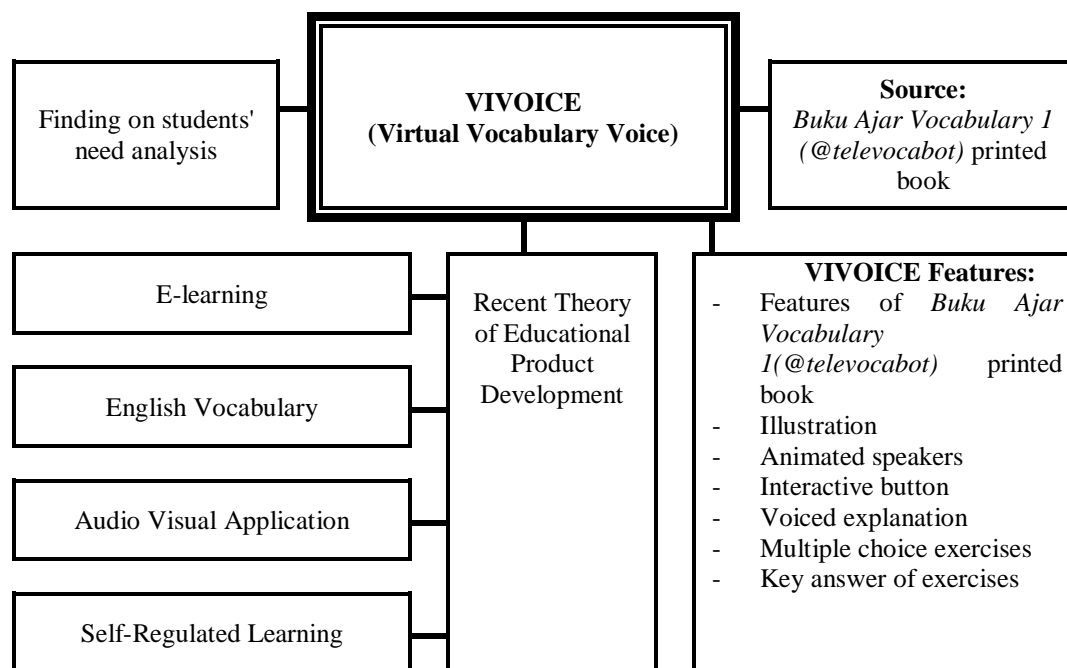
Finding on students' need analysis

VIVOICE
(Virtual Vocabulary Voice)

Source:
*Buku Ajar Vocabulary 1 (@televocabot)* printed book

E-learning

English Vocabulary

Audio Visual Application

Self-Regulated Learning

Recent Theory of Educational Product Development

VIVOICE Features:
- Features of *Buku Ajar Vocabulary 1(@televocabot)* printed book
- Illustration
- Animated speakers
- Interactive button
- Voiced explanation
- Multiple choice exercises
- Key answer of exercises